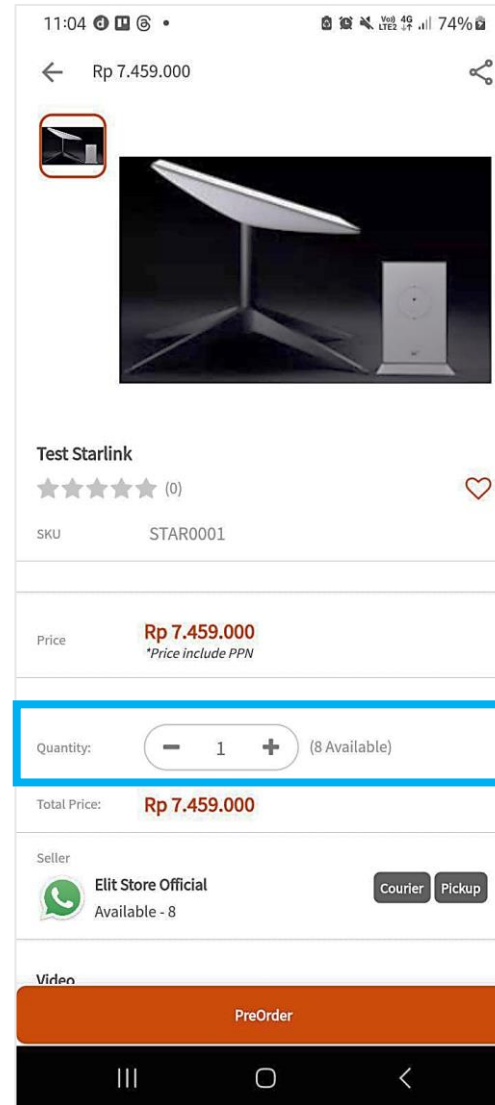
11:04 • 74%

Rp 7.459.000

Test Starlink

(0)

SKU STAR0001

Price Rp 7.459.000
*Price include PPN

Quantity: − 1 + (8 Available)

Total Price: Rp 7.459.000

Seller

Elit Store Official
Available - 8

Courier Pickup

Video

PreOrder